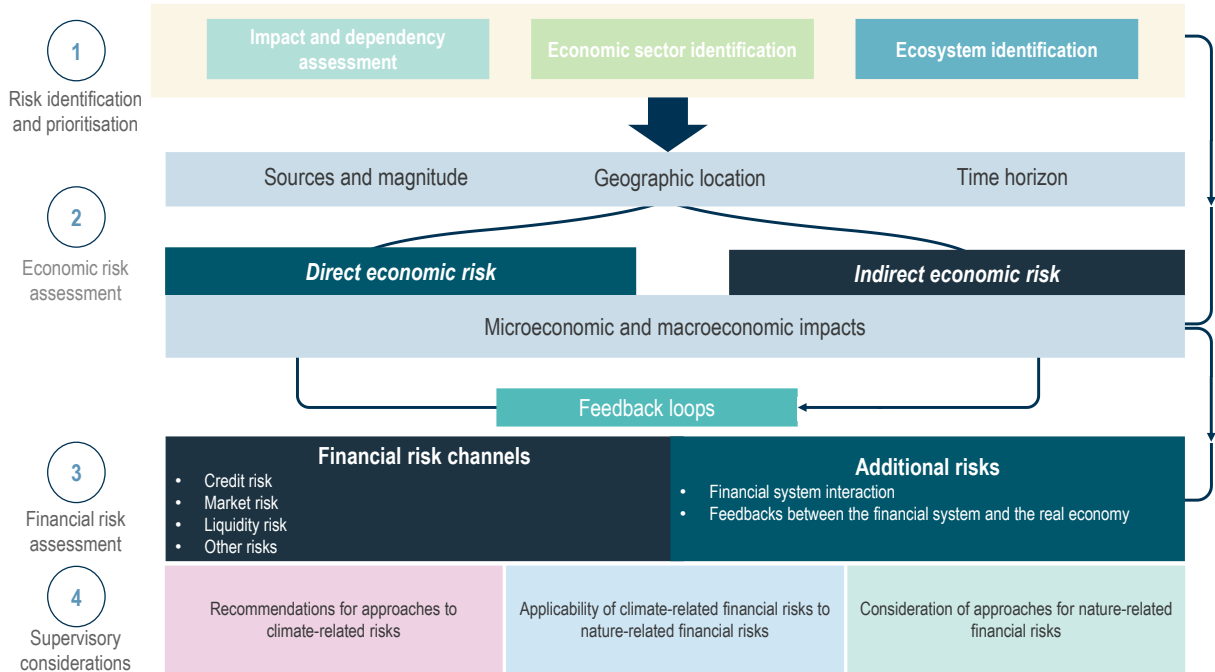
1
Risk identification and prioritisation

Impact and dependency assessment

Economic sector identification

Ecosystem identification

Sources and magnitude

Geographic location

Time horizon

2
Economic risk assessment

Direct economic risk

Indirect economic risk

Microeconomic and macroeconomic impacts

Feedback loops

3
Financial risk assessment

Financial risk channels
• Credit risk
• Market risk
• Liquidity risk
• Other risks

Additional risks
• Financial system interaction
• Feedbacks between the financial system and the real economy

4
Supervisory considerations

Recommendations for approaches to climate-related risks

Applicability of climate-related financial risks to nature-related financial risks

Consideration of approaches for nature-related financial risks